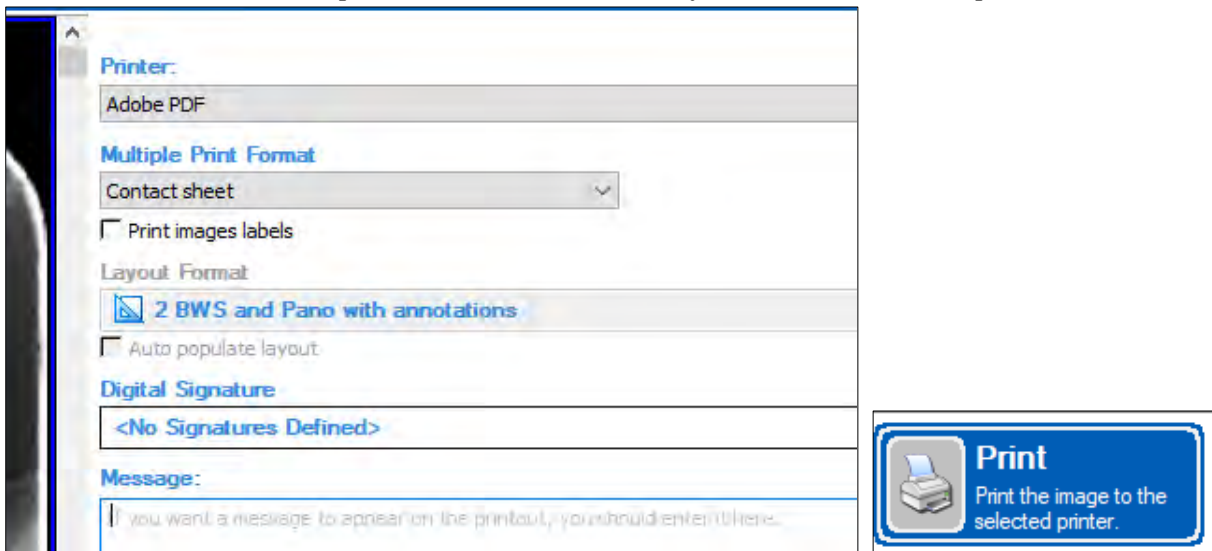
Printer:

Adobe PDF

Multiple Print Format

Contact sheet

Print images labels

Layout Format

2 BWS and Pano with annotations

Auto populate layout

Digital Signature

<No Signatures Defined>

Message:

If you want a message to appear on the printout, you should enter it here.

Print

Print the image to the selected printer.